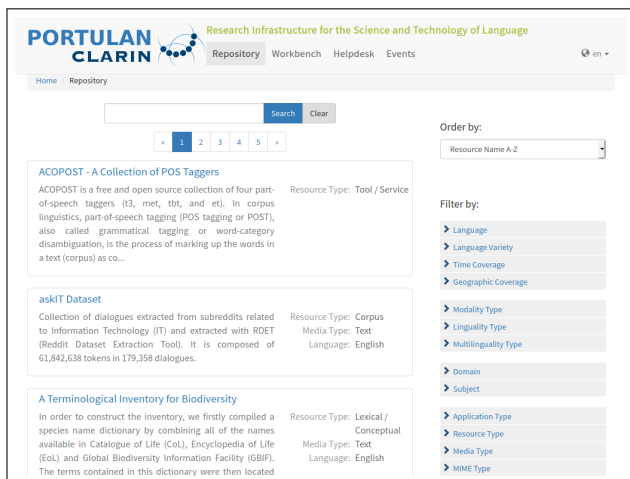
PORTULAN CLARIN

Research Infrastructure for the Science and Technology of Language

Repository Workbench Helpdesk Events

en

Home / Repository

Search Clear

« 1 2 3 4 5 »

ACOPOST - A Collection of POS Taggers

ACOPOST is a free and open source collection of four part-of-speech taggers (t3, met, tbt, and et). In corpus linguistics, part-of-speech tagging (POS tagging or POST), also called grammatical tagging or word-category disambiguation, is the process of marking up the words in a text (corpus) as co...

Resource Type: Tool / Service

askIT Dataset

Collection of dialogues extracted from subreddits related to Information Technology (IT) and extracted with RDET (Reddit Dataset Extraction Tool). It is composed of 61,842,638 tokens in 179,358 dialogues.

Resource Type: Corpus
Media Type: Text
Language: English

A Terminological Inventory for Biodiversity

In order to construct the inventory, we firstly compiled a species name dictionary by combining all of the names available in Catalogue of Life (CoL), Encyclopedia of Life (EoL) and Global Biodiversity Information Facility (GBIF). The terms contained in this dictionary were then located

Resource Type: Lexical / Conceptual
Media Type: Text
Language: English

Order by:

Resource Name A-Z

Filter by:

Language
Language Variety
Time Coverage
Geographic Coverage

Modality Type
Linguality Type
Multilinguality Type

Domain
Subject

Application Type
Resource Type
Media Type
MIME Type